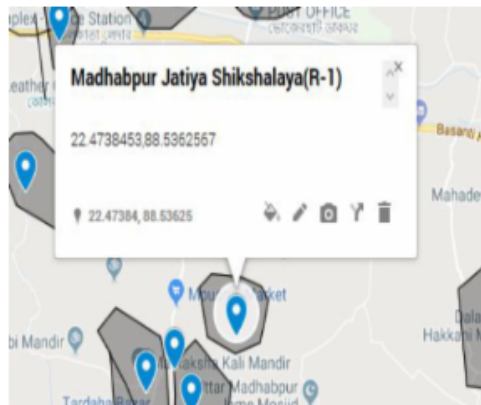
plex Station
POST OFFICE
eather
Madhabpur Jatiya Shikshalaya(R-1)
22.4738453,88.5362567
22.47384, 88.53625
Basant
Mahade
Mou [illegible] arket
Dala
Hakkani M
bi Mandir
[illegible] aksha Kali Mandir
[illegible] ttar Madhabpur
Tardaha Bazar
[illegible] ma Masjid